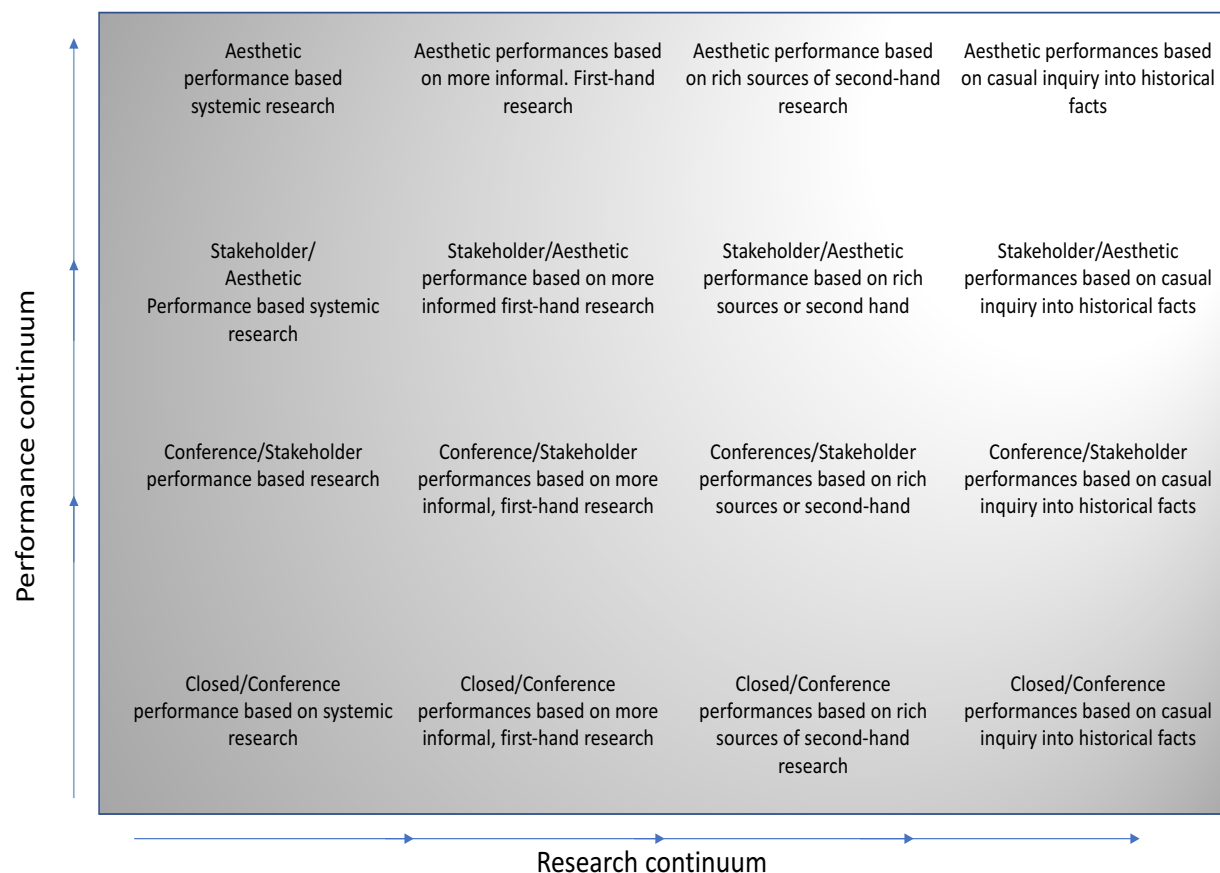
Performance continuum

| | | | |
|---|---|---|---|
| Aesthetic performance based systemic research | Aesthetic performances based on more informal. First-hand research | Aesthetic performance based on rich sources of second-hand research | Aesthetic performances based on casual inquiry into historical facts |
| Stakeholder/ Aesthetic Performance based systemic research | Stakeholder/Aesthetic performance based on more informed first-hand research | Stakeholder/Aesthetic performance based on rich sources or second hand | Stakeholder/Aesthetic performances based on casual inquiry into historical facts |
| Conference/Stakeholder performance based research | Conference/Stakeholder performances based on more informal, first-hand research | Conferences/Stakeholder performances based on rich sources or second-hand | Conference/Stakeholder performances based on casual inquiry into historical facts |
| Closed/Conference performance based on systemic research | Closed/Conference performances based on more informal, first-hand research | Closed/Conference performances based on rich sources of second-hand research | Closed/Conference performances based on casual inquiry into historical facts |

Research continuum